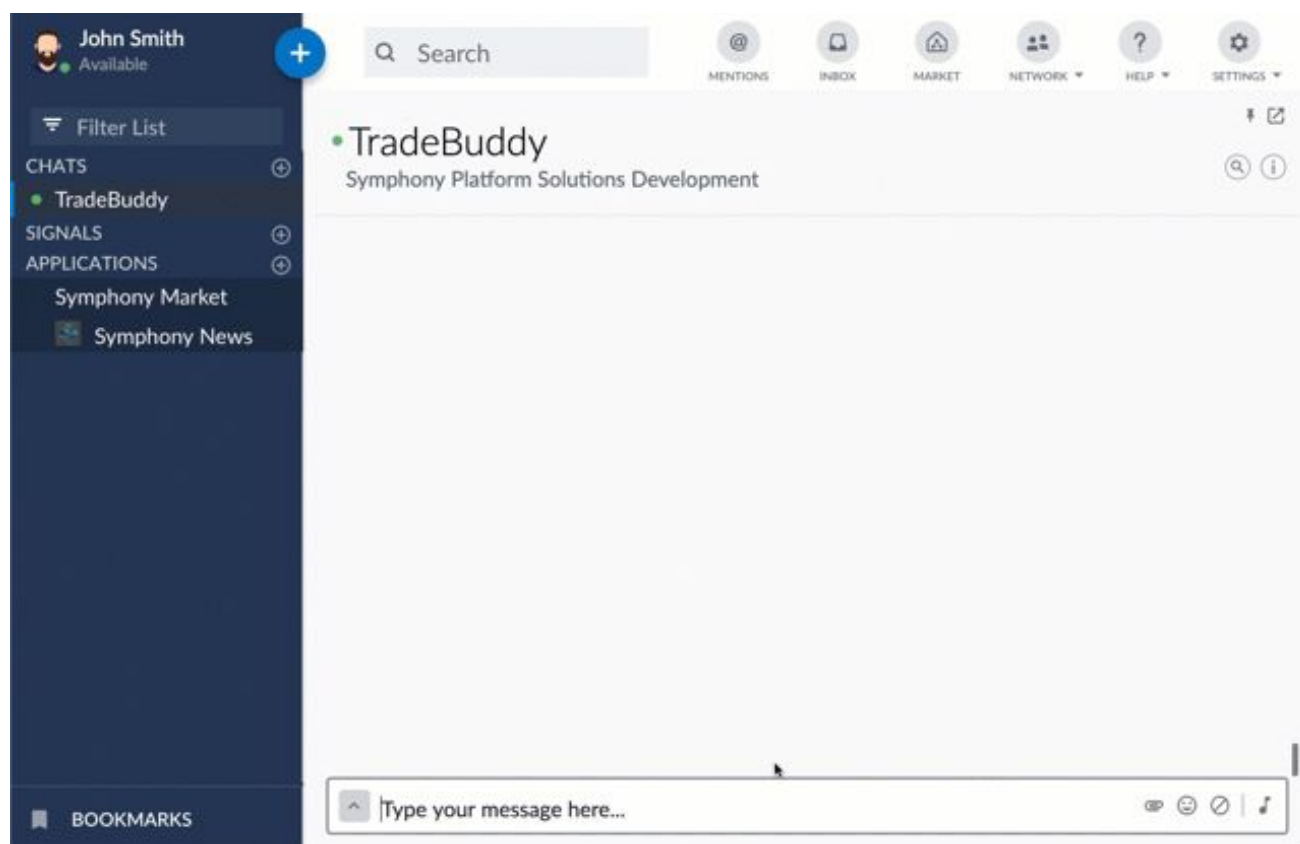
John Smith
Available

Search

MENTIONS
INBOX
MARKET
NETWORK
HELP
SETTINGS

Filter List
CHATS
TradeBuddy
SIGNALS
APPLICATIONS
Symphony Market
Symphony News

TradeBuddy
Symphony Platform Solutions Development

Type your message here...

BOOKMARKS